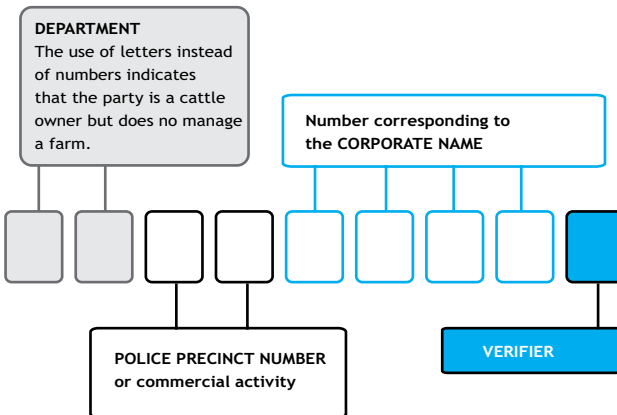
DEPARTMENT
The use of letters instead of numbers indicates that the party is a cattle owner but does no manage a farm.

Number corresponding to the CORPORATE NAME

POLICE PRECINCT NUMBER or commercial activity

VERIFIER